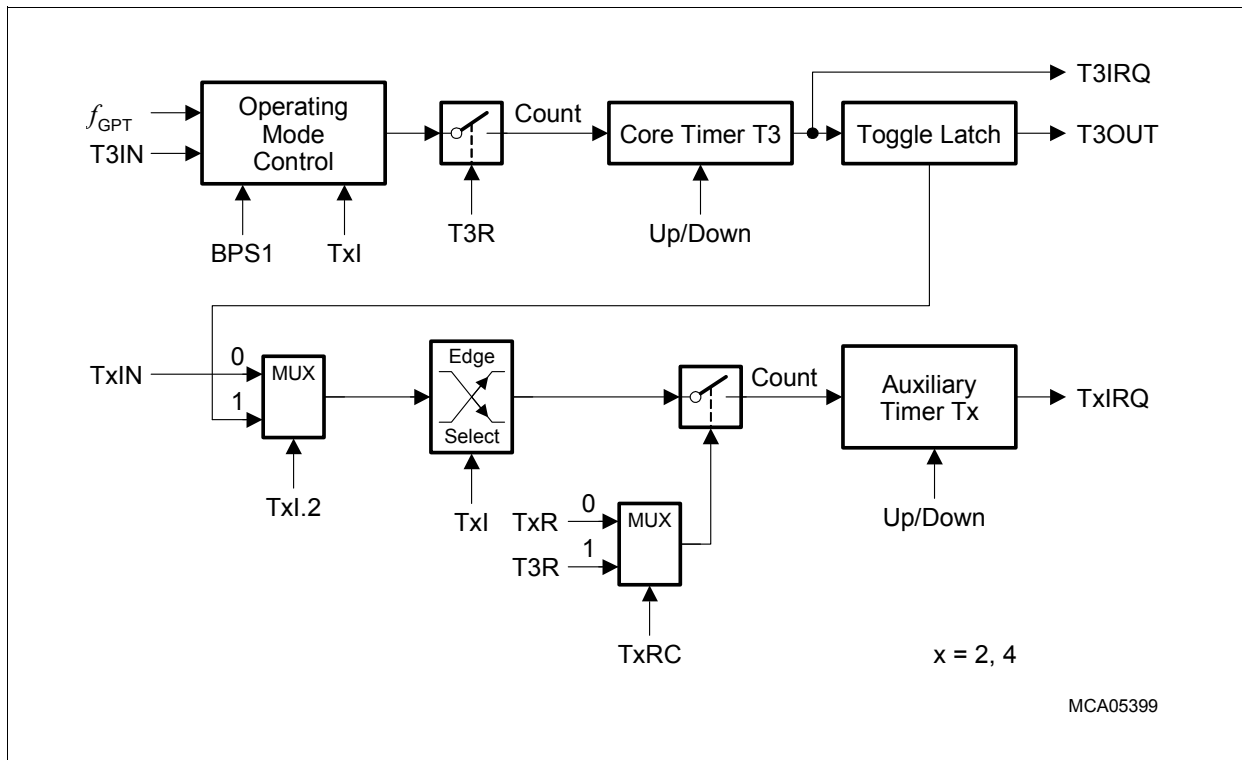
$f_{GPT}$
T3IN
Operating Mode Control
BPS1
TxI
Count
T3R
Core Timer T3
Up/Down
T3IRQ
Toggle Latch
T3OUT

TxIN
0
1
MUX
TxI.2
Edge
Select
TxI
TxR
0
T3R
1
MUX
TxRC
Count
Auxiliary Timer Tx
Up/Down
TxIRQ

x = 2, 4

MCA05399